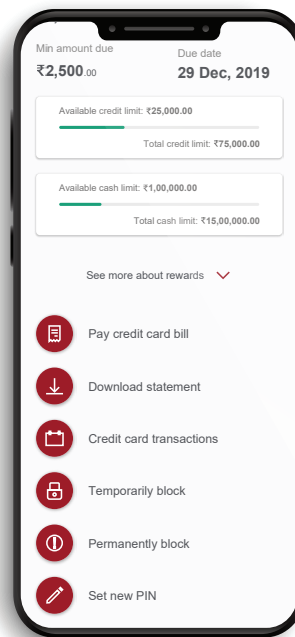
Min amount due
₹2,500.00

Due date
29 Dec, 2019

Available credit limit: ₹25,000.00
Total credit limit: ₹75,000.00

Available cash limit: ₹1,00,000.00
Total cash limit: ₹15,00,000.00

See more about rewards

Pay credit card bill

Download statement

Credit card transactions

Temporarily block

Permanently block

Set new PIN